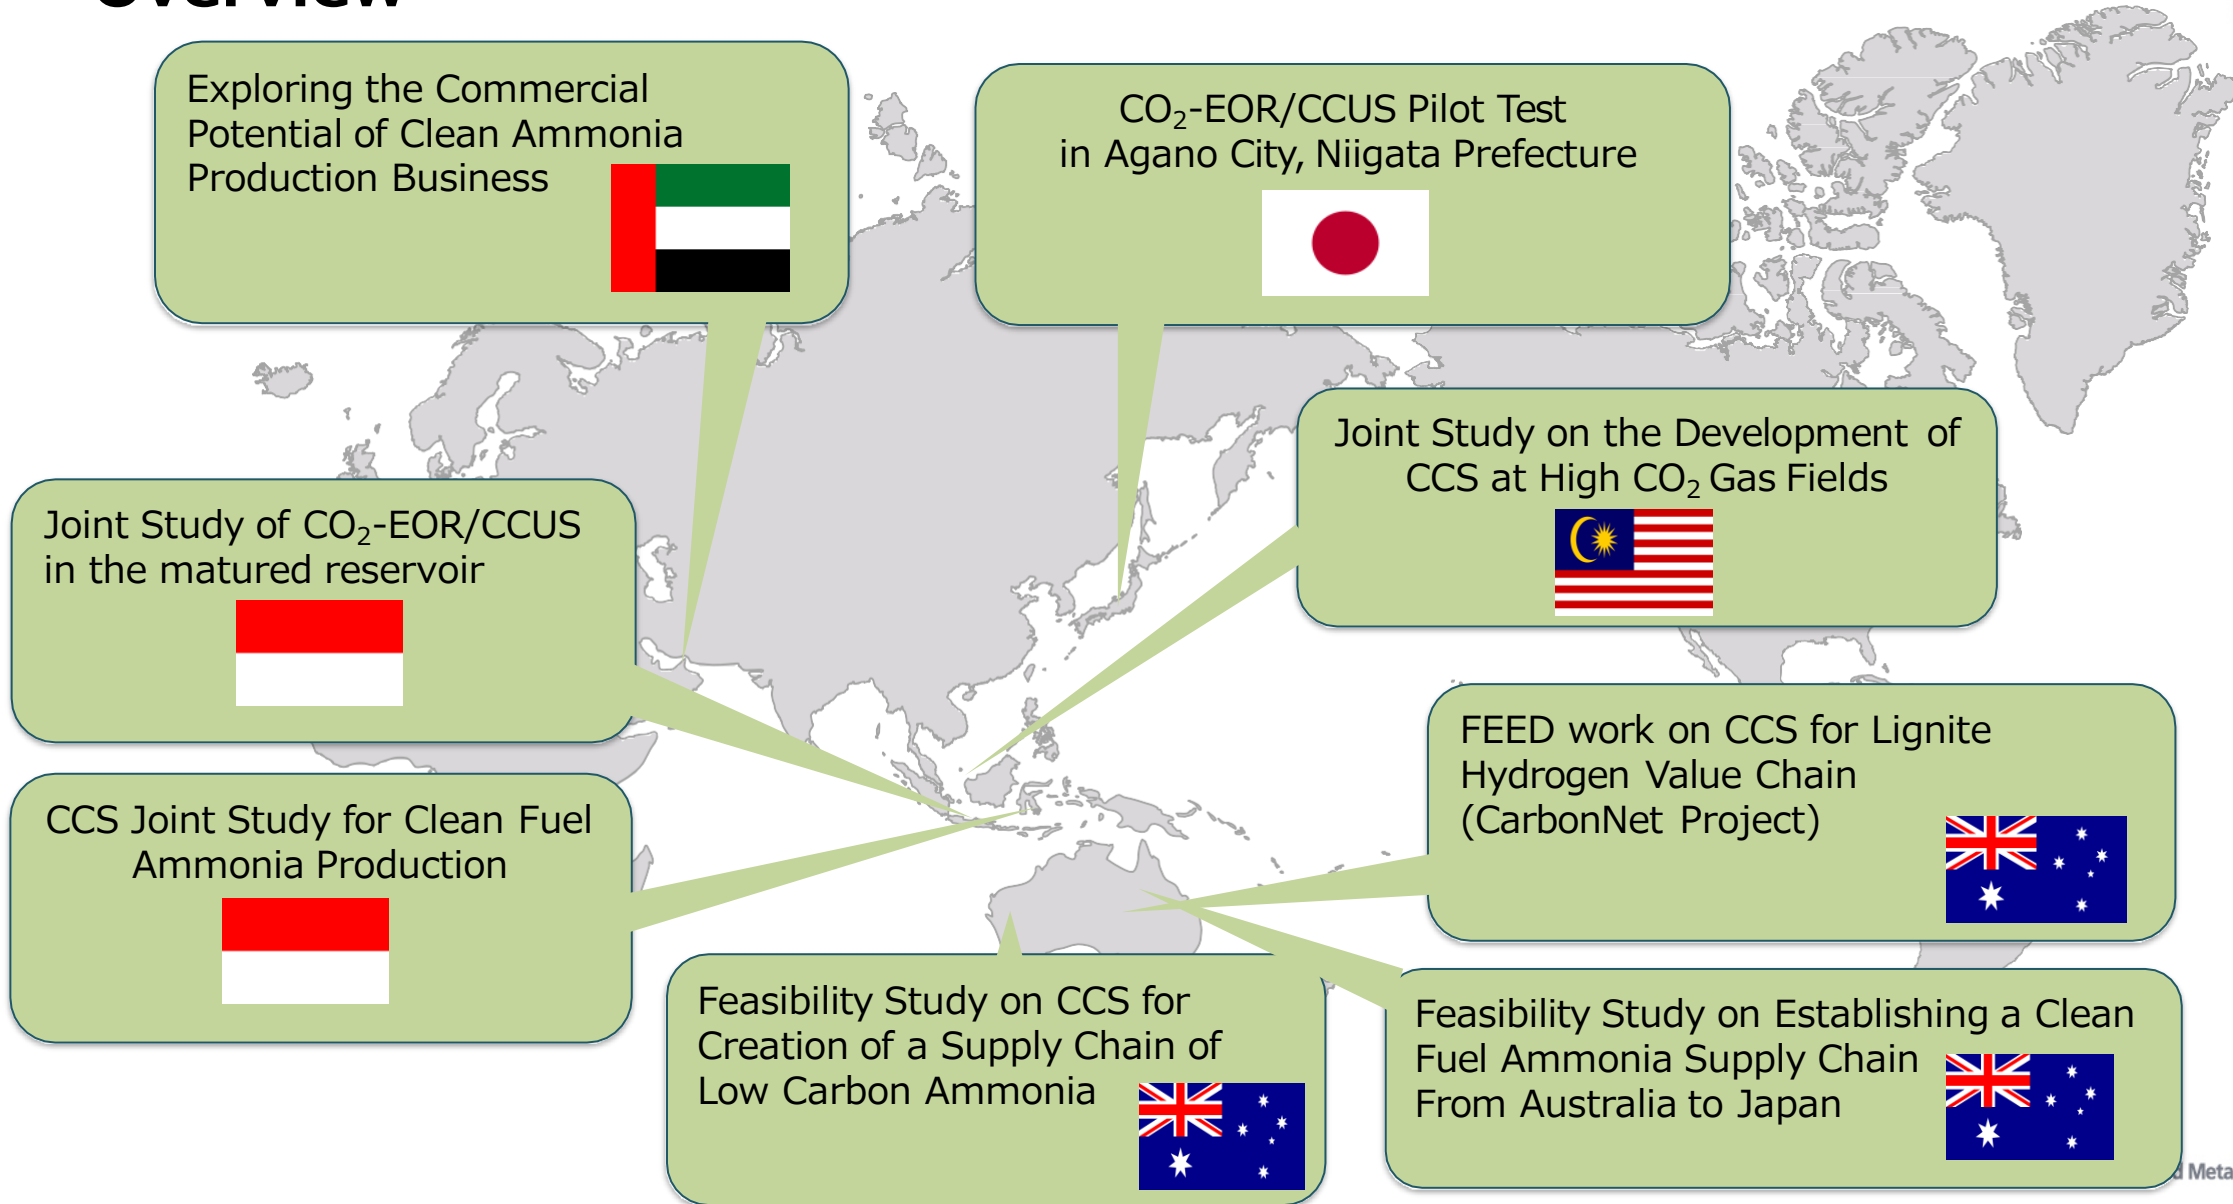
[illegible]

Exploring the Commercial Potential of Clean Ammonia Production Business

$CO_2$-EOR/CCUS Pilot Test in Agano City, Niigata Prefecture

Joint Study on the Development of CCS at High $CO_2$ Gas Fields

Joint Study of $CO_2$-EOR/CCUS in the matured reservoir

FEED work on CCS for Lignite Hydrogen Value Chain (CarbonNet Project)

CCS Joint Study for Clean Fuel Ammonia Production

Feasibility Study on CCS for Creation of a Supply Chain of Low Carbon Ammonia

Feasibility Study on Establishing a Clean Fuel Ammonia Supply Chain From Australia to Japan

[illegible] Meta